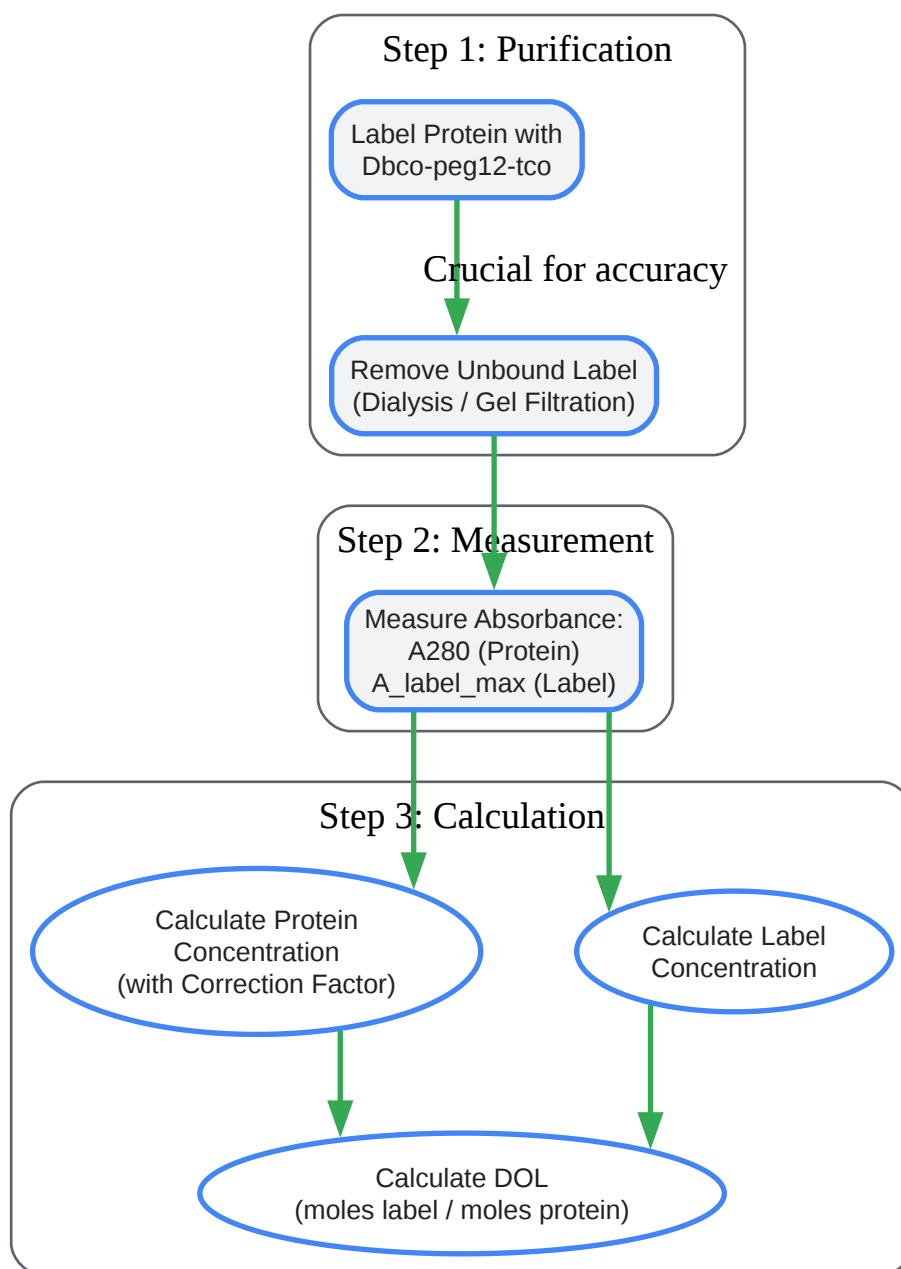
Step 1: Purification

Label Protein with Dbco-peg12-tco

Crucial for accuracy

Remove Unbound Label (Dialysis / Gel Filtration)

Step 2: Measurement

Measure Absorbance: A280 (Protein) A_label_max (Label)

Step 3: Calculation

Calculate Protein Concentration (with Correction Factor)

Calculate Label Concentration

Calculate DOL (moles label / moles protein)